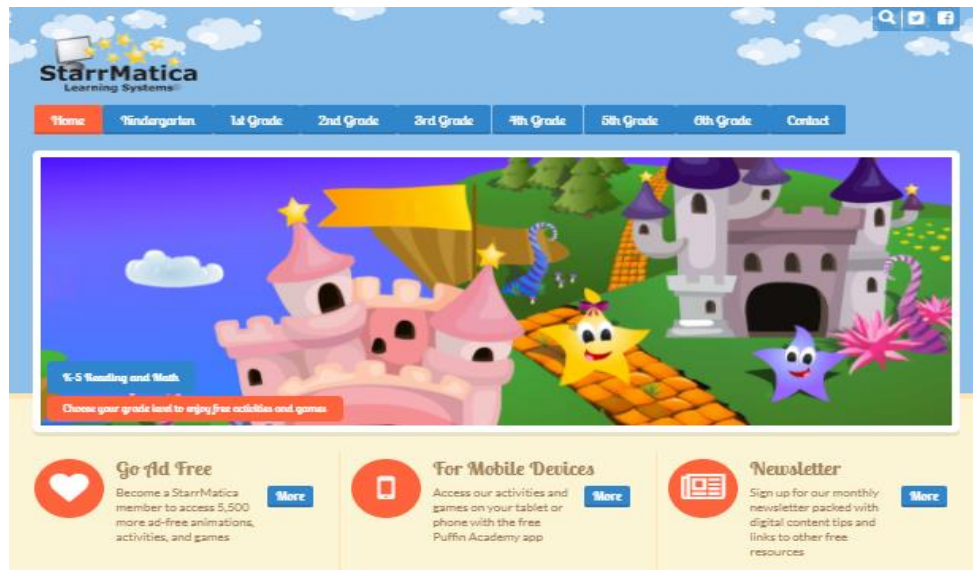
StarrMatica
Learning Systems

Home
Kindergarten
1st Grade
2nd Grade
3rd Grade
4th Grade
5th Grade
6th Grade
Contact

K-5 Reading and Math
Choose your grade level to enjoy free activities and games

Go Ad Free
Become a StarrMatica member to access 5,500 more ad-free animations, activities, and games
More

For Mobile Devices
Access our activities and games on your tablet or phone with the free Puffin Academy app
More

Newsletter
Sign up for our monthly newsletter packed with digital content tips and links to other free resources
More